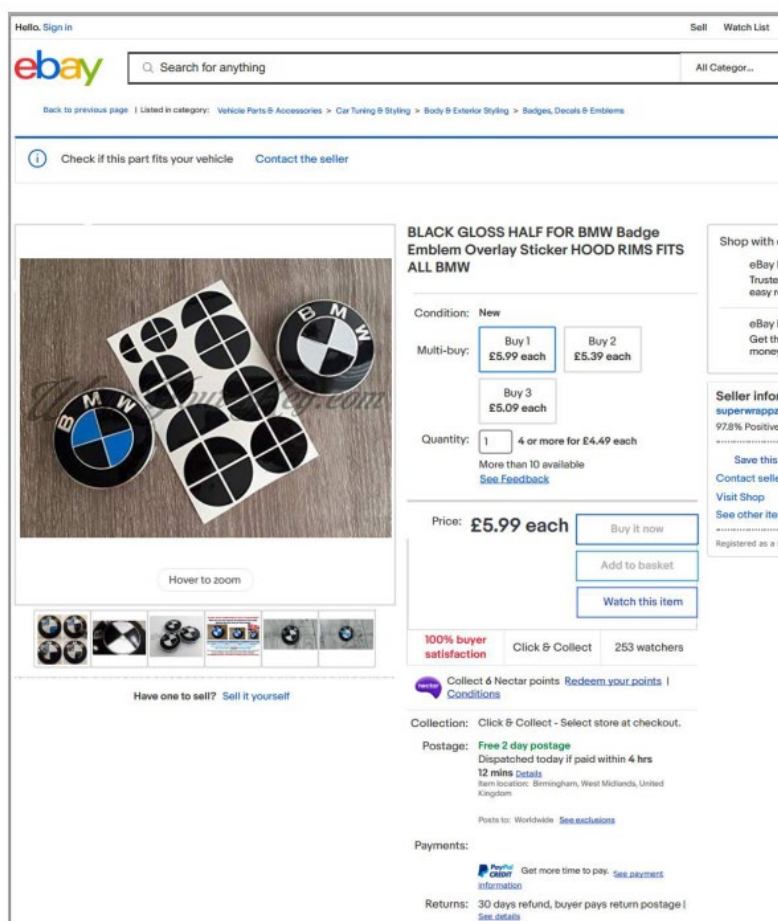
Hello. Sign in

Sell Watch List

ebay

Search for anything

All Categor...

Back to previous page | Listed in category: Vehicle Parts & Accessories > Car Tuning & Styling > Body & Exterior Styling > Badges, Decals & Emblems

Check if this part fits your vehicle Contact the seller

BMW

BMW

Hover to zoom

Have one to sell? Sell it yourself

BLACK GLOSS HALF FOR BMW Badge Emblem Overlay Sticker HOOD RIMS FITS ALL BMW

Condition: New

Multi-buy:

Buy 1
£5.99 each

Buy 2
£5.39 each

Buy 3
£5.09 each

Quantity: 1 4 or more for £4.49 each

More than 10 available
See Feedback

Price: £5.99 each

Buy it now

Add to basket

Watch this item

100% buyer satisfaction

Click & Collect

253 watchers

nectar

Collect 6 Nectar points Redeem your points | Conditions

Collection: Click & Collect - Select store at checkout.

Postage: Free 2 day postage
Dispatched today if paid within 4 hrs 12 mins Details
Item location: Birmingham, West Midlands, United Kingdom

Posts to: Worldwide See exclusions

Payments:

PayPal CREDIT Get more time to pay. See payment information

Returns: 30 days refund, buyer pays return postage | See details

Shop with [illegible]

eBay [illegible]
Truste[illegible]
easy r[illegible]

eBay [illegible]
Get th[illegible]
mone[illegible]

Seller infor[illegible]
superwrappa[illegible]
97.8% Positive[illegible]

Save this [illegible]
Contact selle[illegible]
Visit Shop
See other ite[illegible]

Registered as a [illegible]